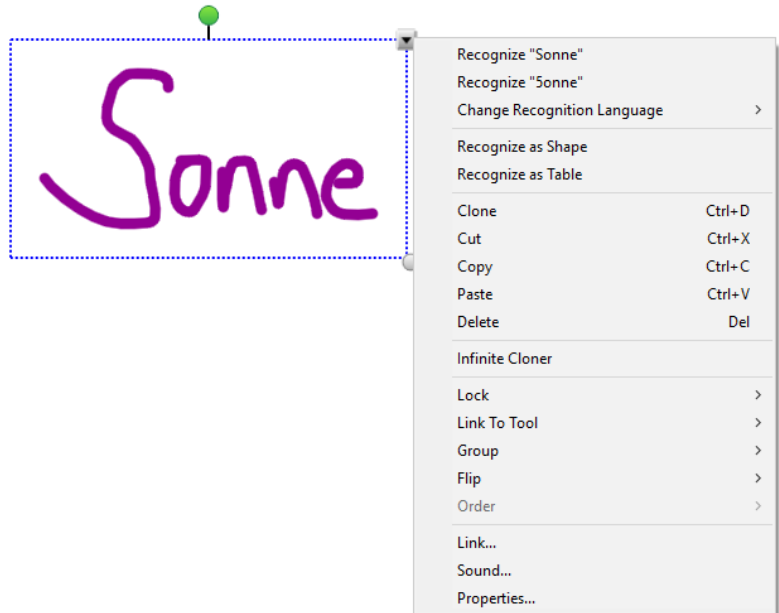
Sonne

Recognize "Sonne"
Recognize "5onne"
Change Recognition Language

Recognize as Shape
Recognize as Table

Clone Ctrl+D
Cut Ctrl+X
Copy Ctrl+C
Paste Ctrl+V
Delete Del

Infinite Cloner

Lock
Link To Tool
Group
Flip
Order

Link...
Sound...
Properties...